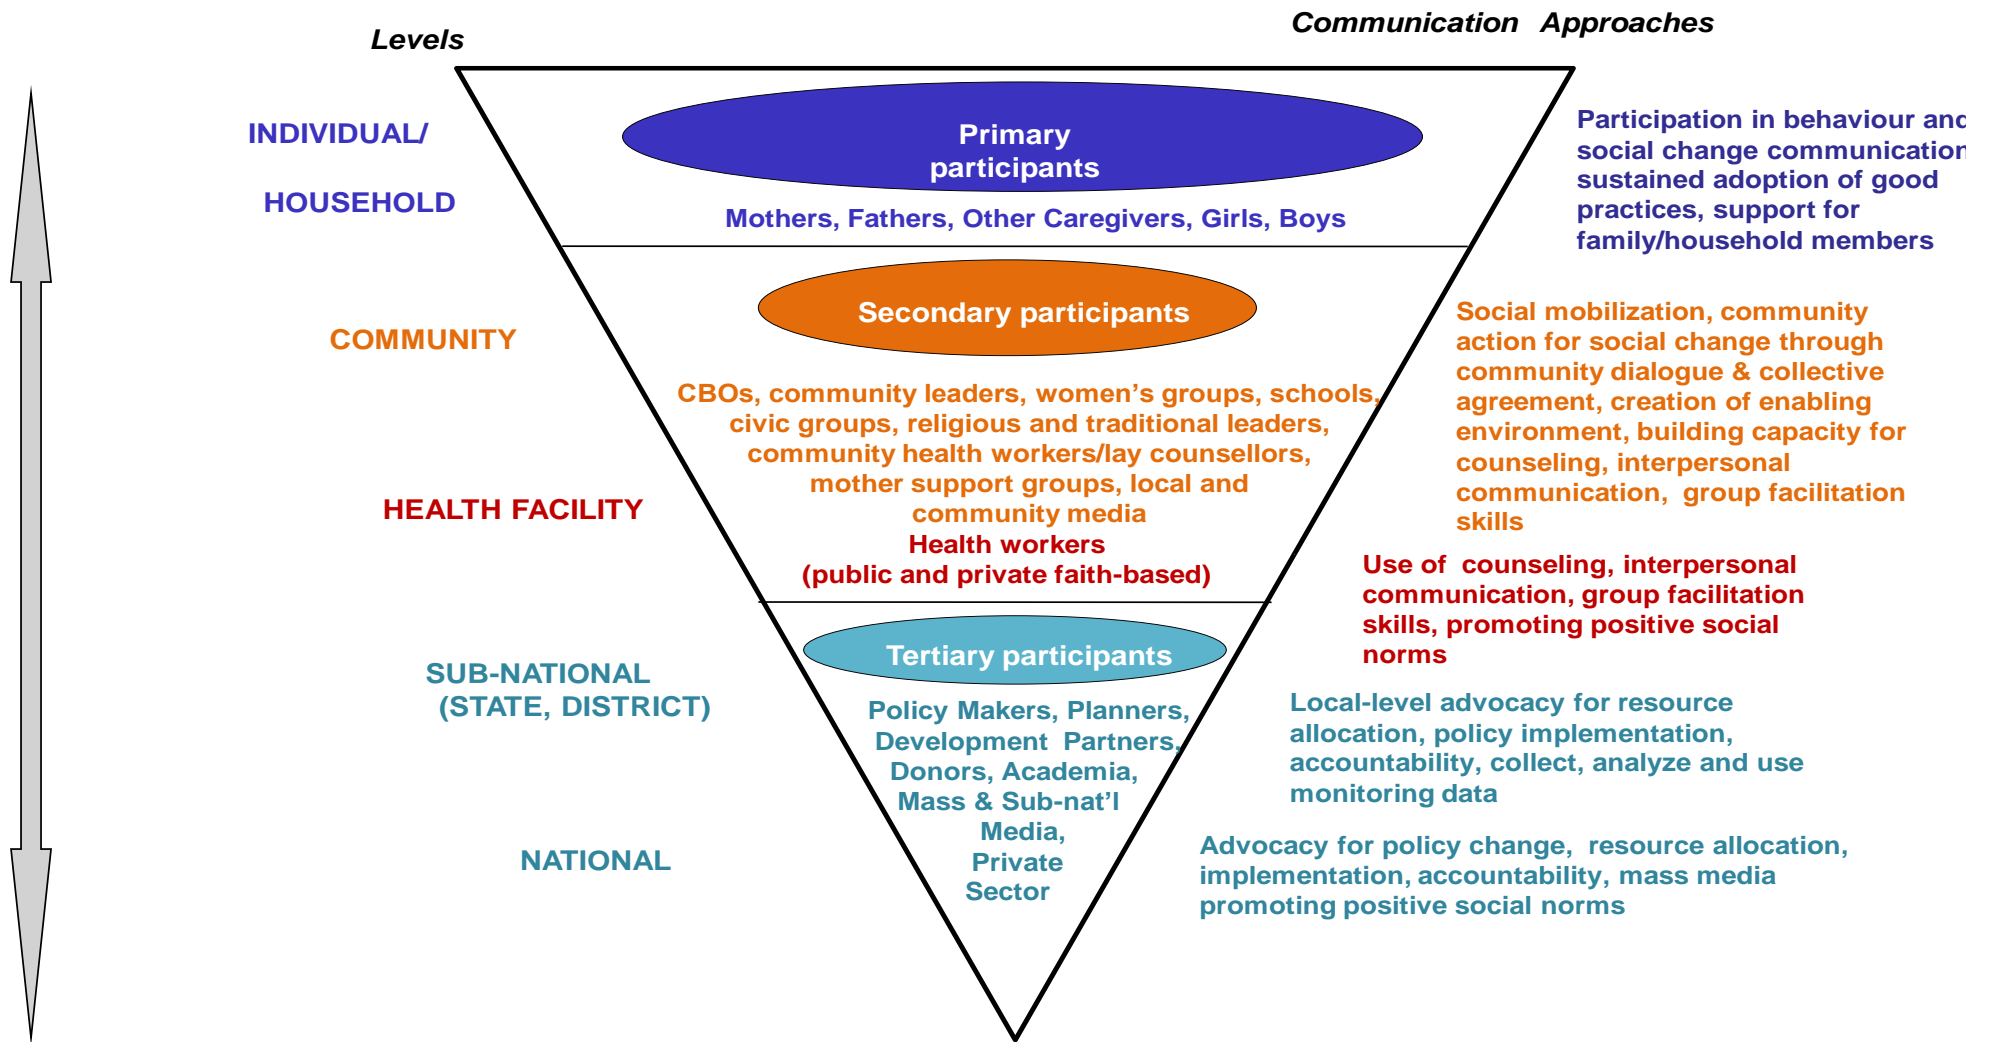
Levels

Communication Approaches

INDIVIDUAL/

HOUSEHOLD

Primary participants

Mothers, Fathers, Other Caregivers, Girls, Boys

Participation in behaviour and social change communication, sustained adoption of good practices, support for family/household members

COMMUNITY

Secondary participants

CBOs, community leaders, women's groups, schools, civic groups, religious and traditional leaders, community health workers/lay counsellors, mother support groups, local and community media

Social mobilization, community action for social change through community dialogue & collective agreement, creation of enabling environment, building capacity for counseling, interpersonal communication, group facilitation skills

HEALTH FACILITY

Health workers (public and private faith-based)

Use of counseling, interpersonal communication, group facilitation skills, promoting positive social norms

SUB-NATIONAL (STATE, DISTRICT)

Tertiary participants

Policy Makers, Planners, Development Partners, Donors, Academia, Mass & Sub-nat'l Media, Private Sector

Local-level advocacy for resource allocation, policy implementation, accountability, collect, analyze and use monitoring data

NATIONAL

Advocacy for policy change, resource allocation, implementation, accountability, mass media promoting positive social norms